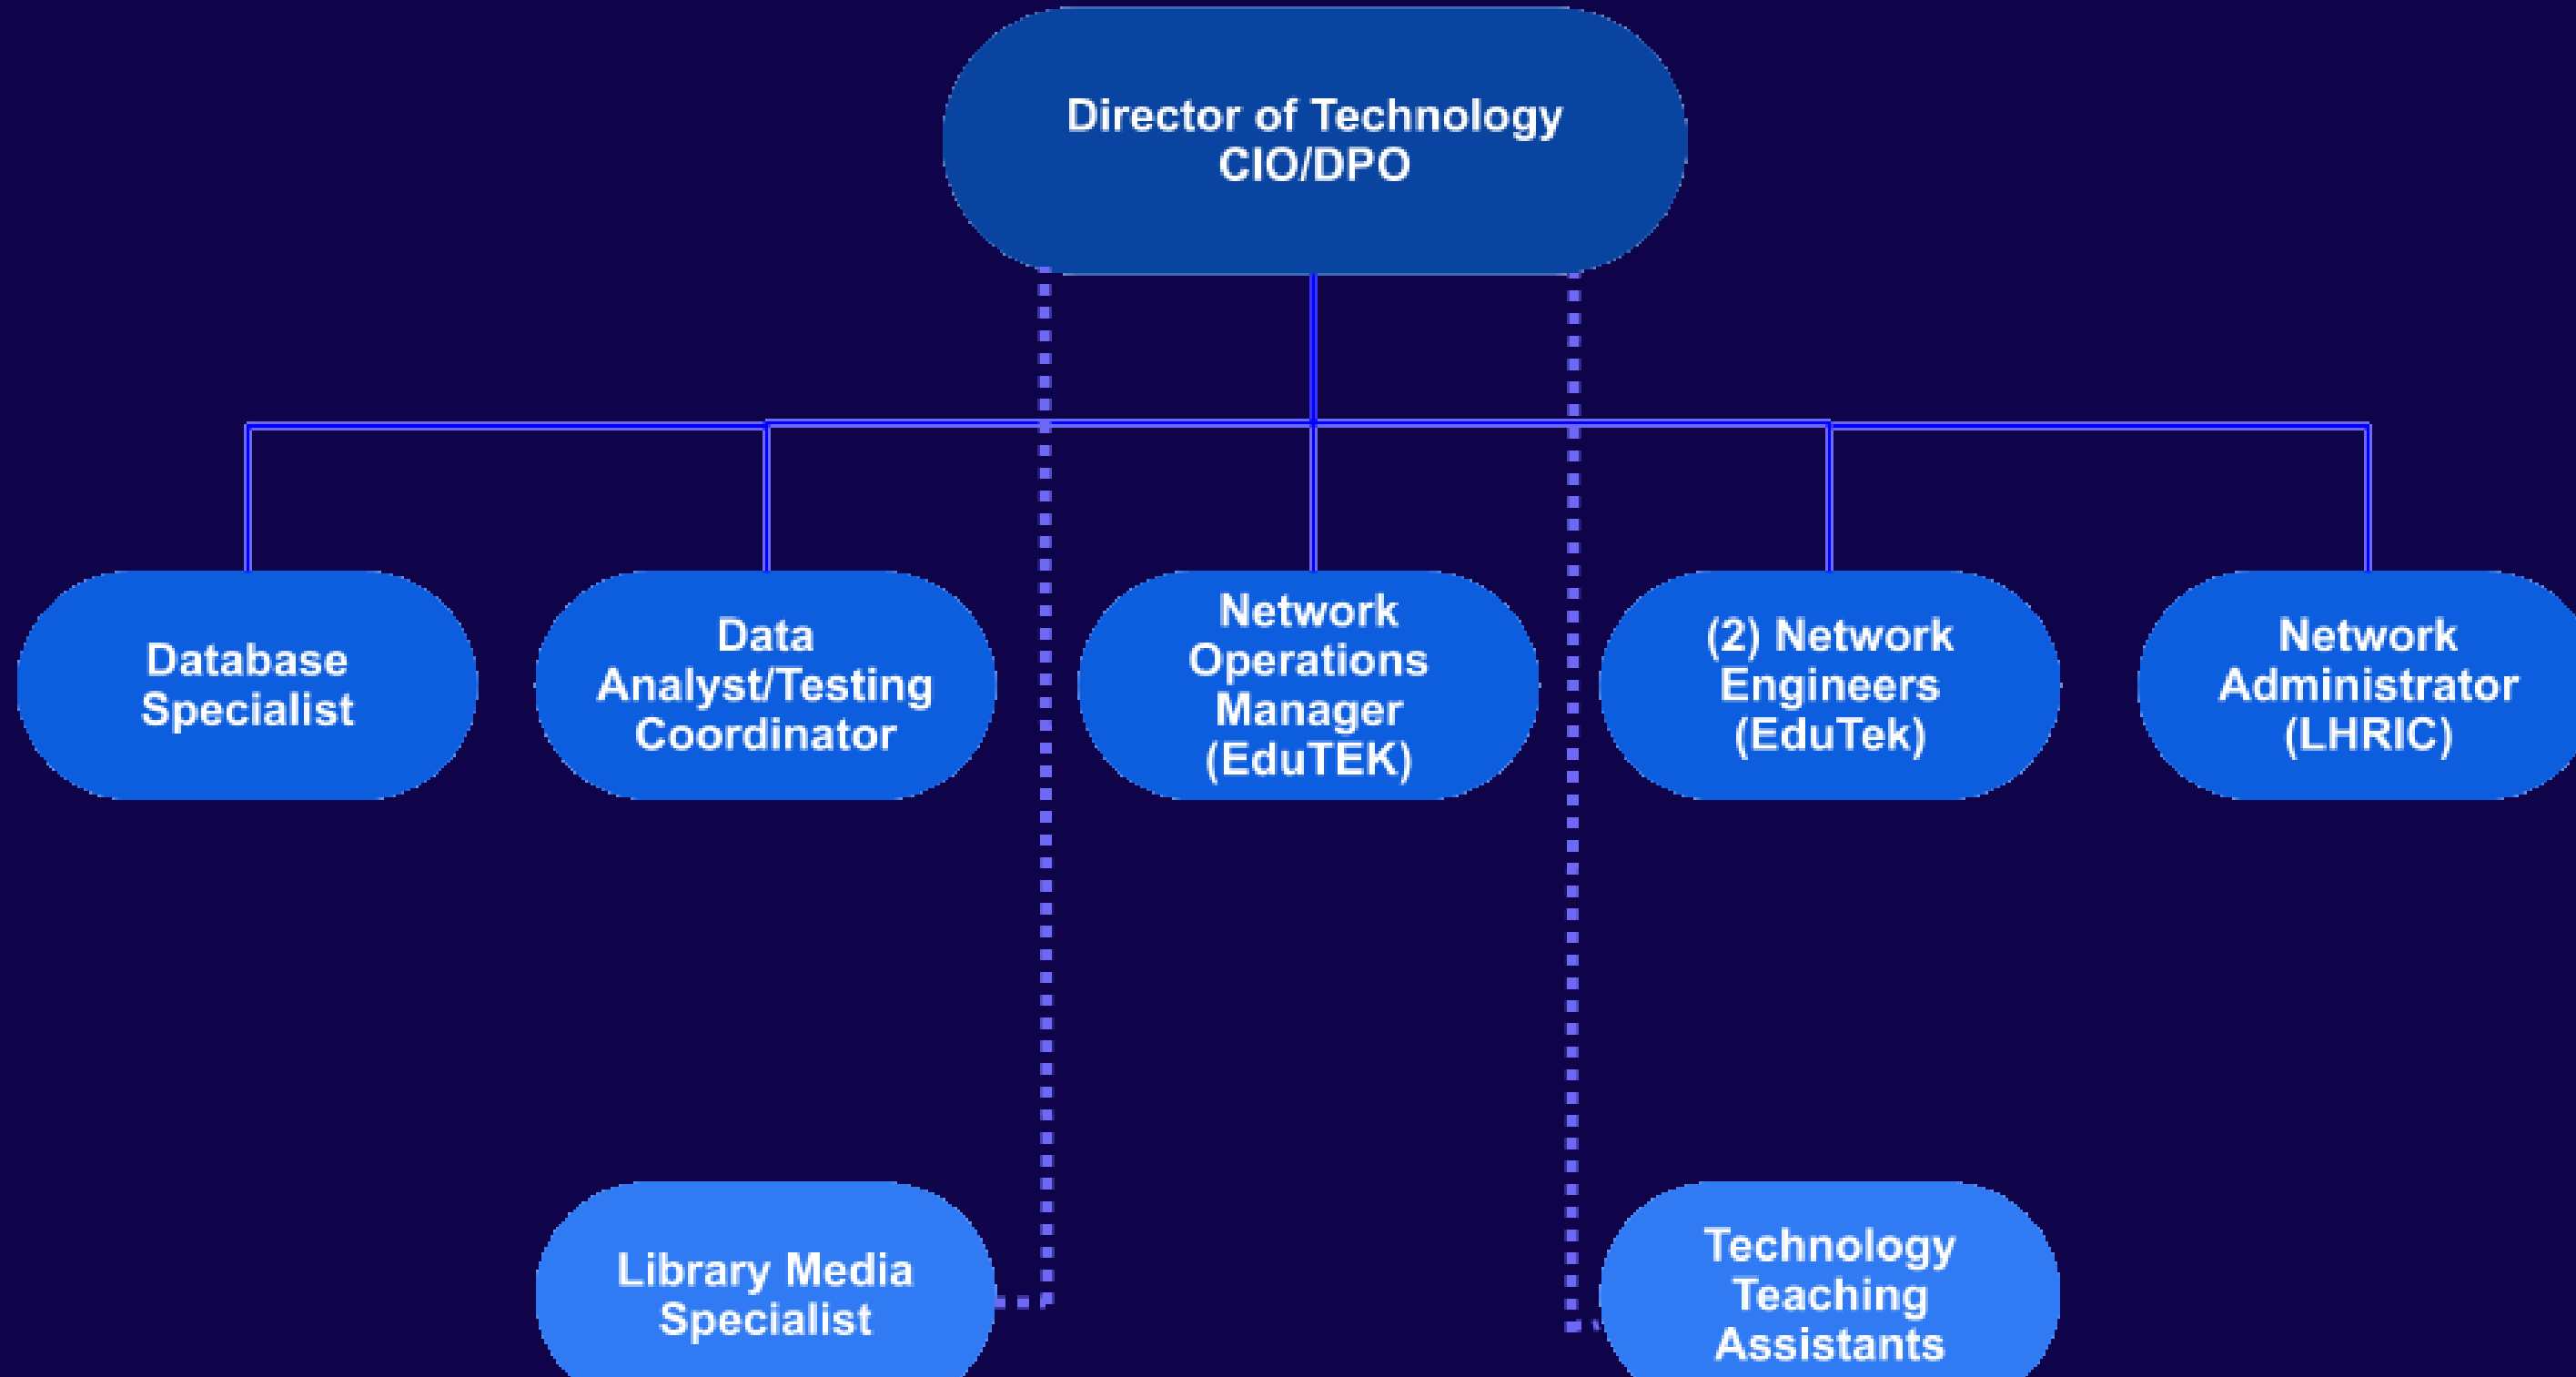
Director of Technology
CIO/DPO

Database Specialist

Data Analyst/Testing Coordinator

Network Operations Manager (EduTEK)

(2) Network Engineers (EduTek)

Network Administrator (LHRIC)

Library Media Specialist

Technology Teaching Assistants